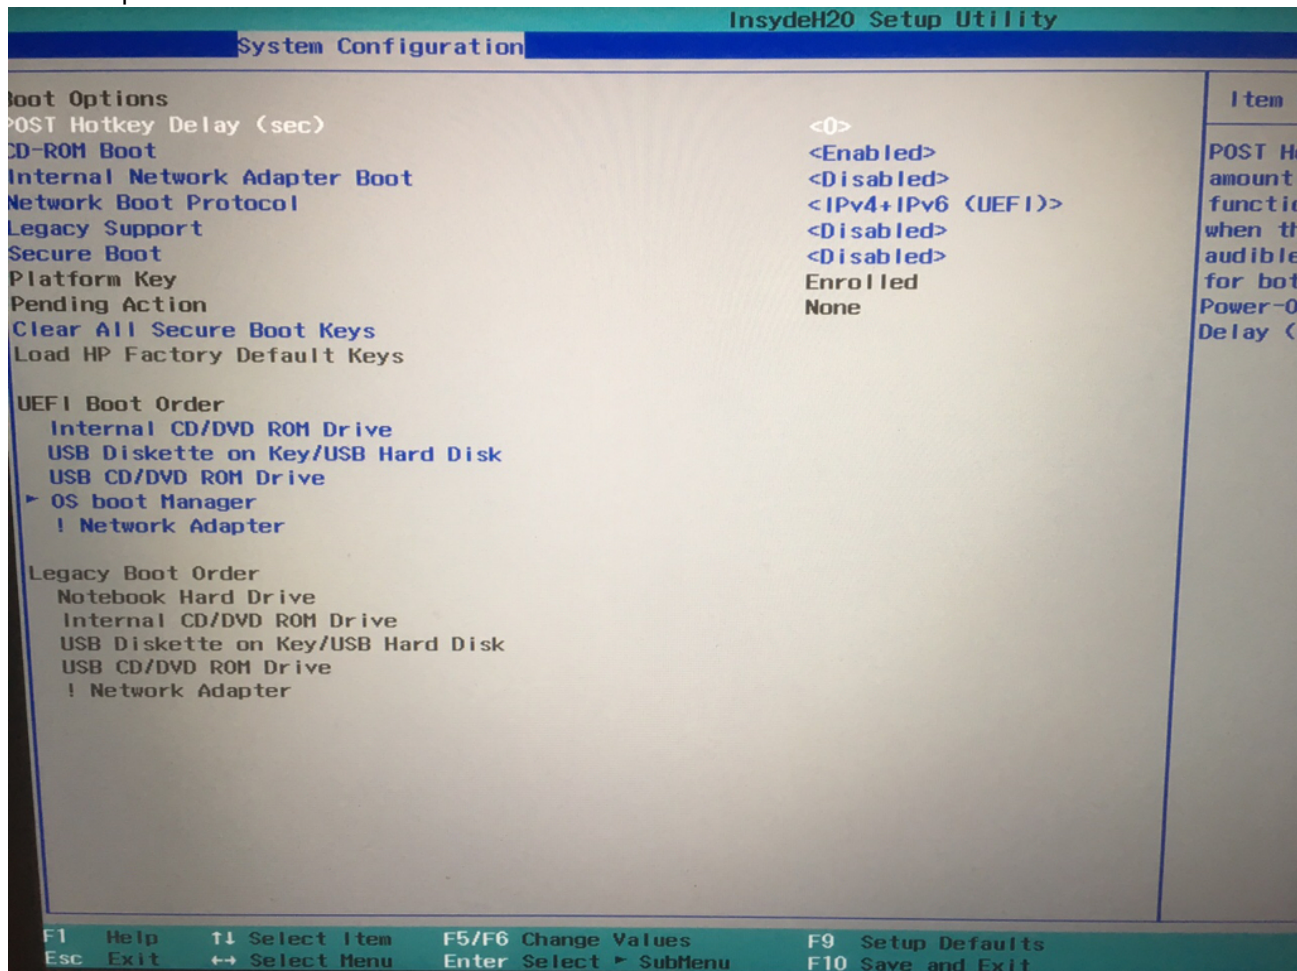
InsydeH20 Setup Utility

System Configuration

Boot Options
POST Hotkey Delay (sec) <0>
CD-ROM Boot <Enabled>
Internal Network Adapter Boot <Disabled>
Network Boot Protocol <IPv4+IPv6 (UEFI)>
Legacy Support <Disabled>
Secure Boot <Disabled>
Platform Key Enrolled
Pending Action None
Clear All Secure Boot Keys
Load HP Factory Default Keys

UEFI Boot Order
Internal CD/DVD ROM Drive
USB Diskette on Key/USB Hard Disk
USB CD/DVD ROM Drive
► OS boot Manager
! Network Adapter

Legacy Boot Order
Notebook Hard Drive
Internal CD/DVD ROM Drive
USB Diskette on Key/USB Hard Disk
USB CD/DVD ROM Drive
! Network Adapter

Item
POST H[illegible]
amount
functi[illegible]
when th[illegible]
audible
for bo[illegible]
Power-O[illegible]
Delay ([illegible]

F1 Help ↑↓ Select Item F5/F6 Change Values F9 Setup Defaults
Esc Exit ↔ Select Menu Enter Select ► SubMenu F10 Save and Exit